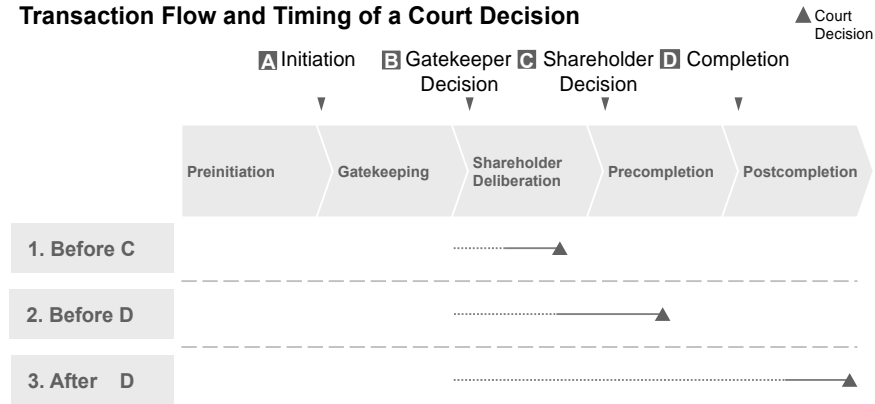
Transaction Flow and Timing of a Court Decision

▲ Court Decision

A Initiation

B Gatekeeper Decision

C Shareholder Decision

D Completion

Preinitiation

Gatekeeping

Shareholder Deliberation

Precompletion

Postcompletion

1. Before C

2. Before D

3. After D